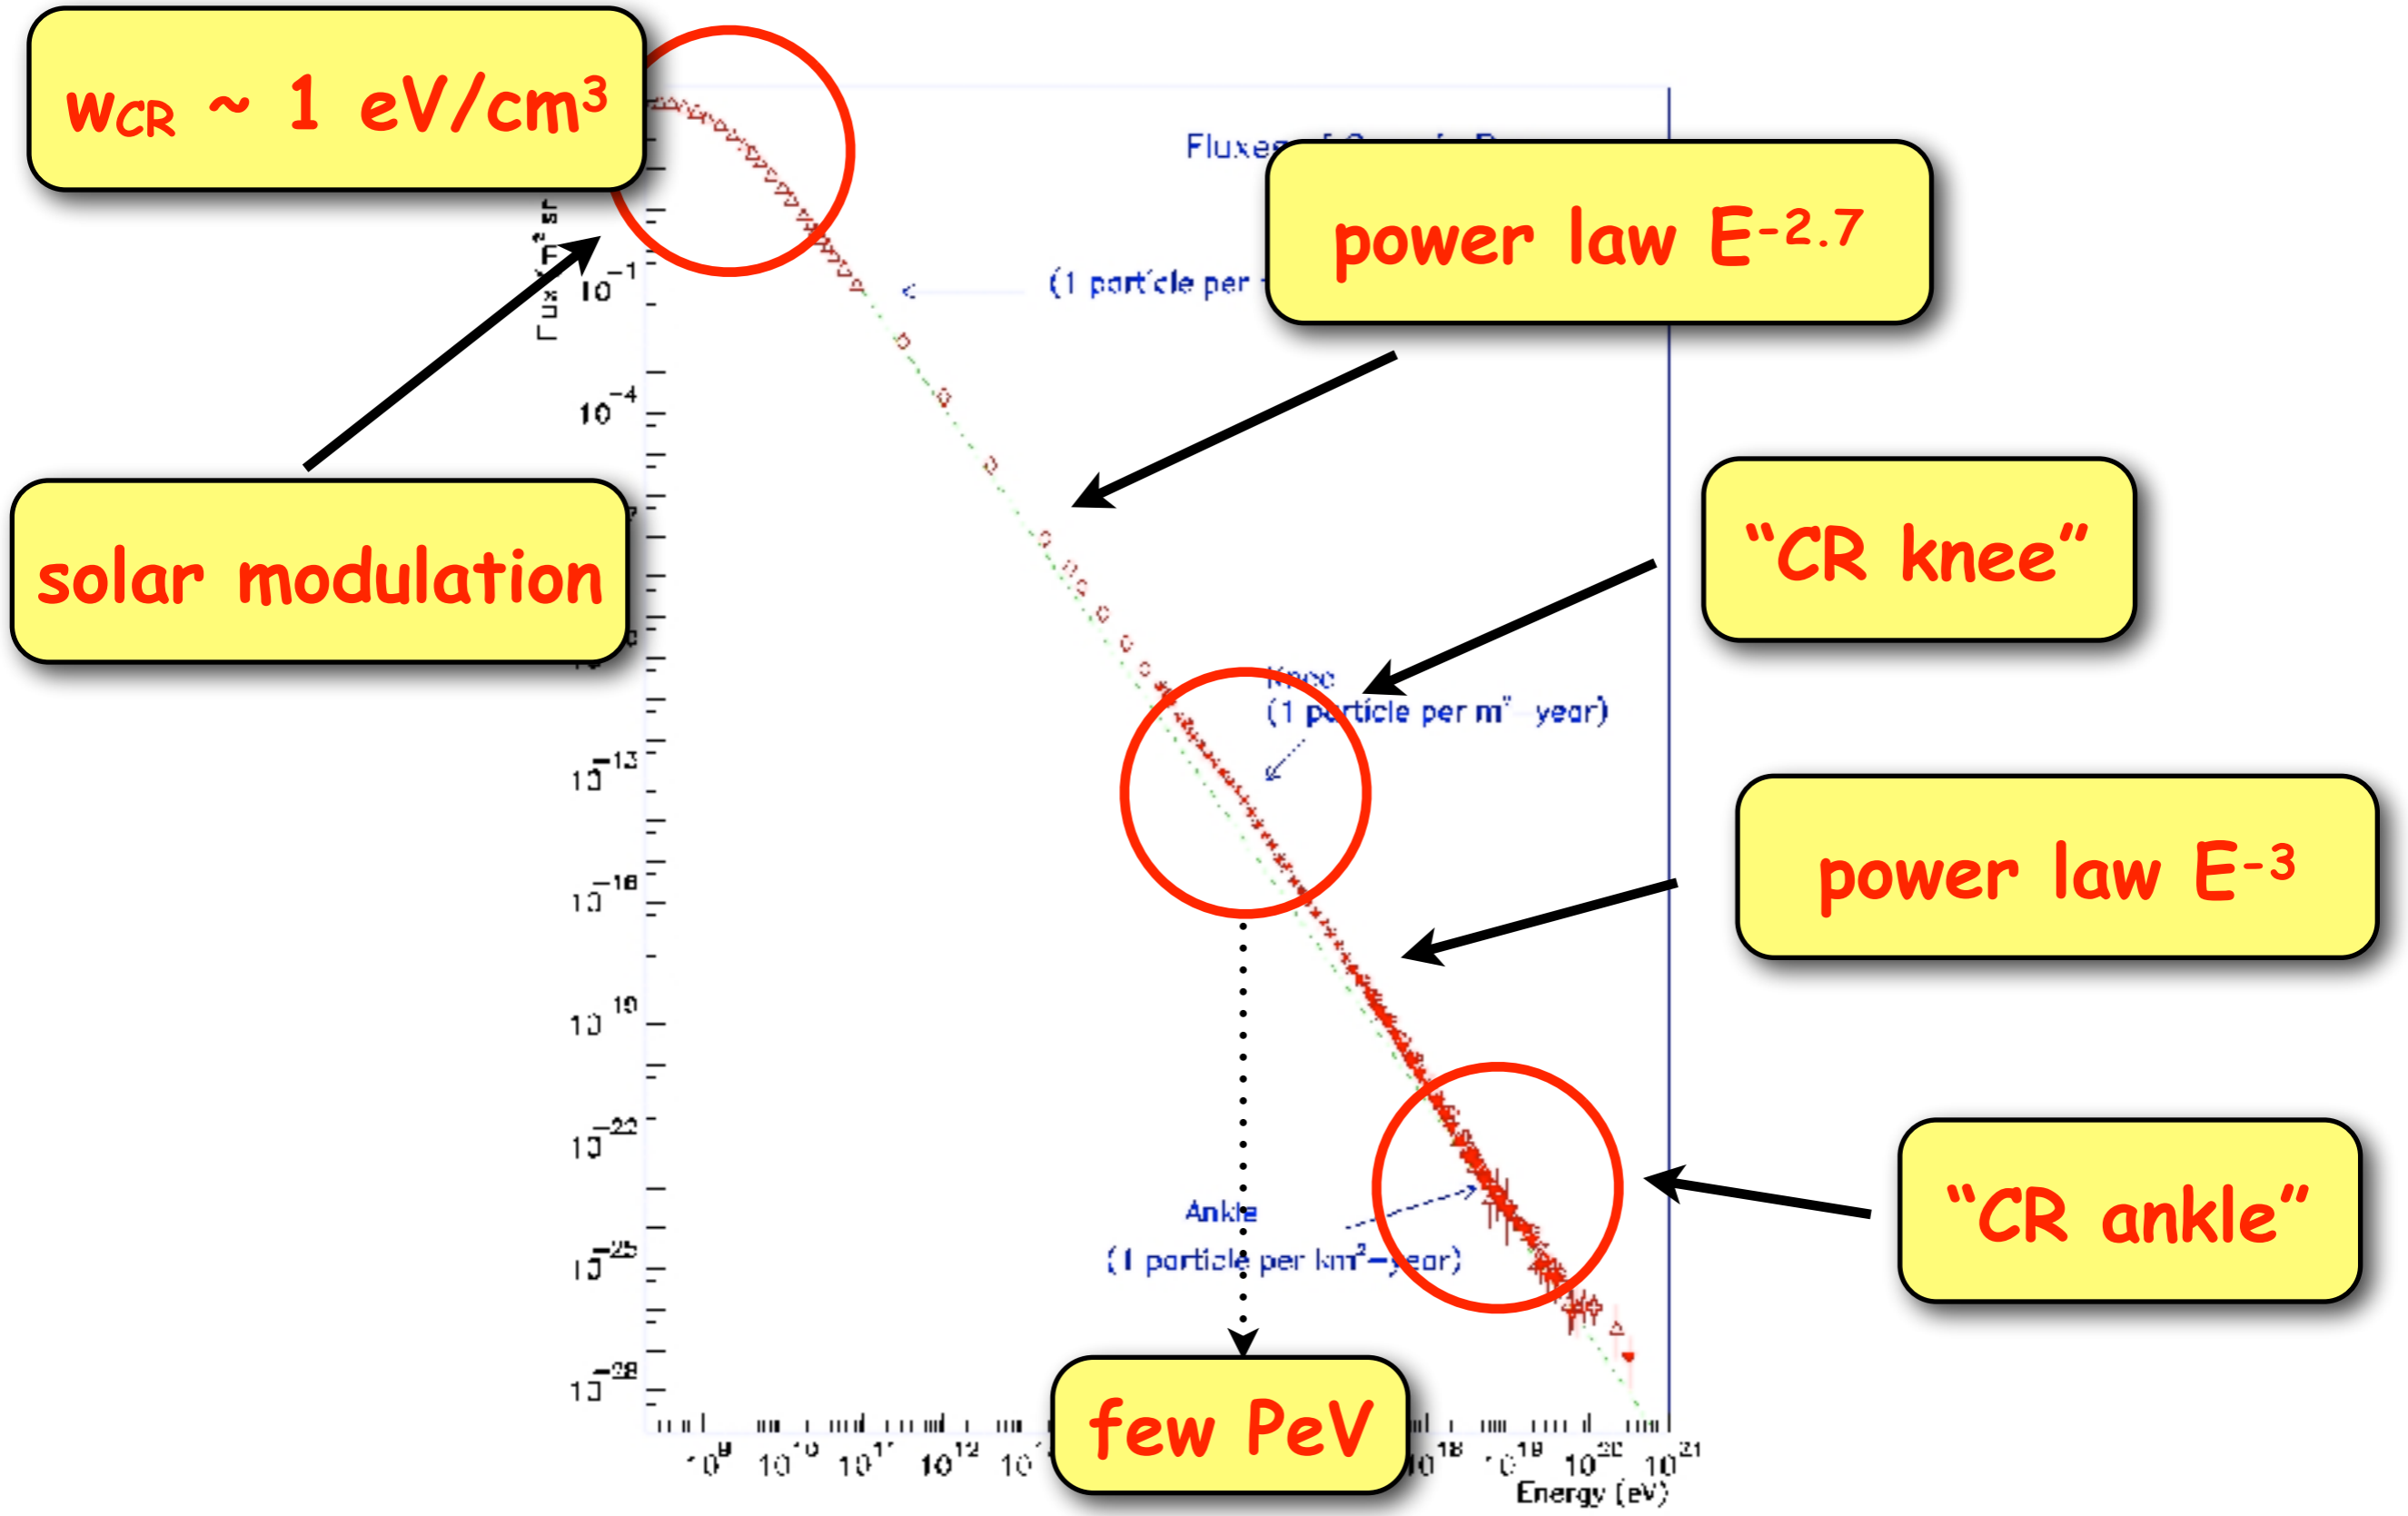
$w_{CR}$ ~ 1 eV/cm³

Fluxes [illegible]

power law $E^{-2.7}$

(1 particle per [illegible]

solar modulation

Flux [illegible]

$10^{-1}$

$10^{-4}$

"CR knee"

Knee
(1 particle per m² year)

$10^{-13}$

$10^{-16}$

power law $E^{-3}$

$10^{-19}$

$10^{-22}$

"CR ankle"

Ankle
(1 particle per km²–year)

$10^{-25}$

$10^{-28}$

few PeV

$10^{9}$ $10^{10}$ $10^{11}$ $10^{12}$ $10^{1}$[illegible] $10^{18}$ $10^{19}$ $10^{20}$ $10^{21}$
Energy (eV)